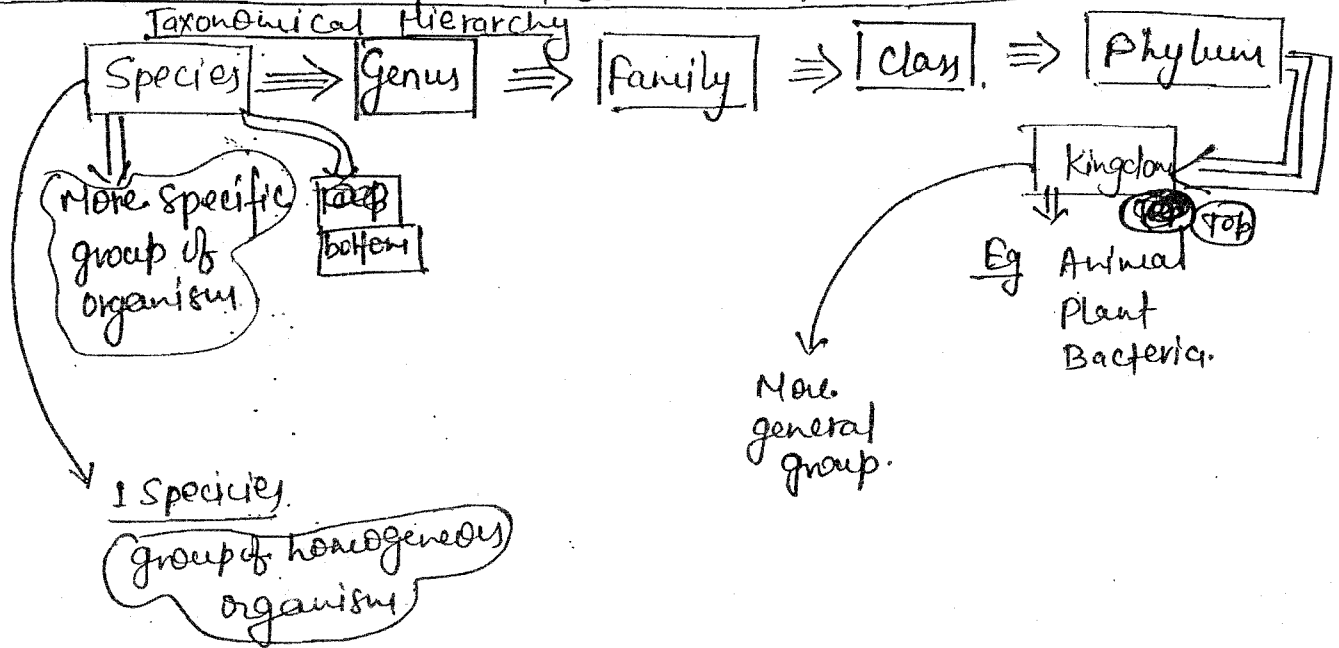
Taxonomical Hierarchy

Species ⟹ Genus ⟹ Family ⟹ Class ⟹ Phylum

Kingdom

More specific group of organism

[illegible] bottom

Top

Eg Animal Plant Bacteria.

More general group.

1 Species

group of homogeneous organism